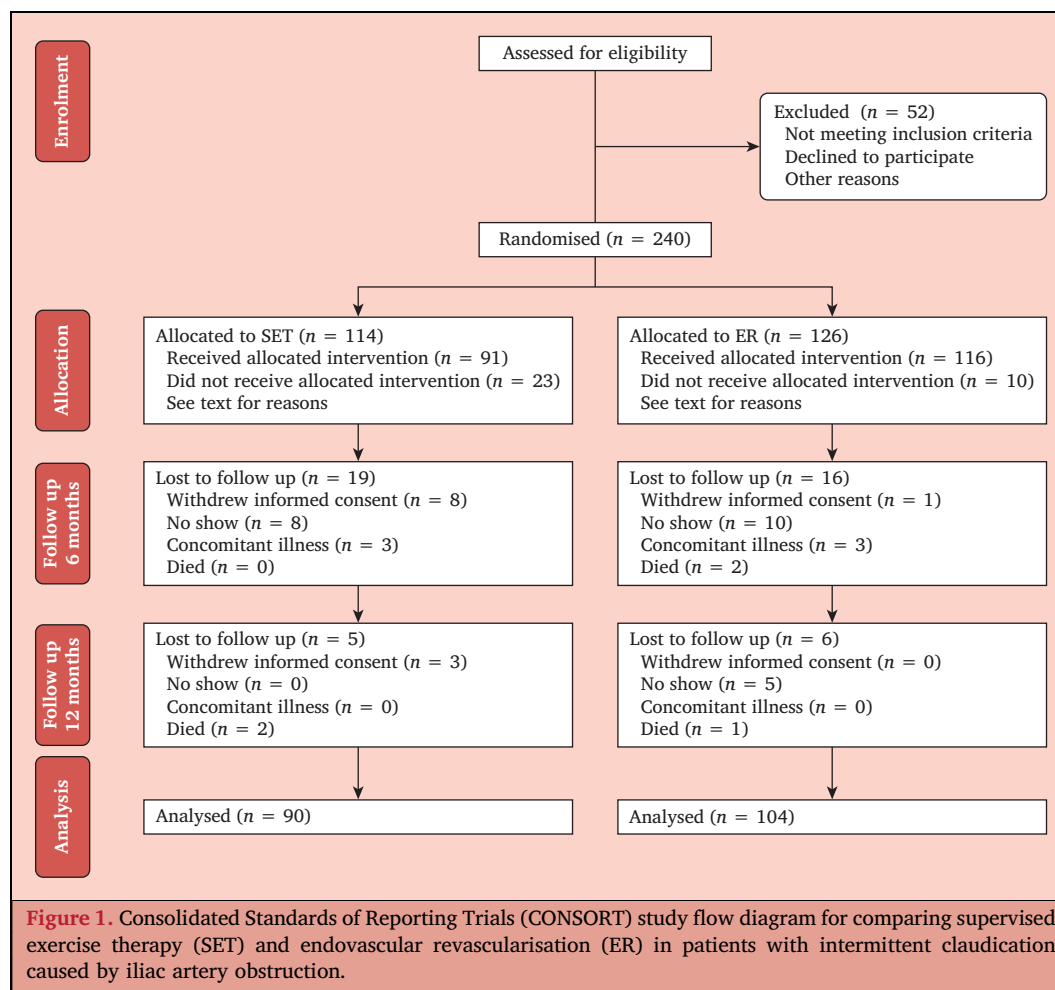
Enrolment

Assessed for eligibility

Excluded ($n = 52$)
Not meeting inclusion criteria
Declined to participate
Other reasons

Randomised ($n = 240$)

Allocation

Allocated to SET ($n = 114$)
Received allocated intervention ($n = 91$)
Did not receive allocated intervention ($n = 23$)
See text for reasons

Allocated to ER ($n = 126$)
Received allocated intervention ($n = 116$)
Did not receive allocated intervention ($n = 10$)
See text for reasons

Follow up 6 months

Lost to follow up ($n = 19$)
Withdrew informed consent ($n = 8$)
No show ($n = 8$)
Concomitant illness ($n = 3$)
Died ($n = 0$)

Lost to follow up ($n = 16$)
Withdrew informed consent ($n = 1$)
No show ($n = 10$)
Concomitant illness ($n = 3$)
Died ($n = 2$)

Follow up 12 months

Lost to follow up ($n = 5$)
Withdrew informed consent ($n = 3$)
No show ($n = 0$)
Concomitant illness ($n = 0$)
Died ($n = 2$)

Lost to follow up ($n = 6$)
Withdrew informed consent ($n = 0$)
No show ($n = 5$)
Concomitant illness ($n = 0$)
Died ($n = 1$)

Analysis

Analysed ($n = 90$)

Analysed ($n = 104$)

Figure 1. Consolidated Standards of Reporting Trials (CONSORT) study flow diagram for comparing supervised exercise therapy (SET) and endovascular revascularisation (ER) in patients with intermittent claudication caused by iliac artery obstruction.